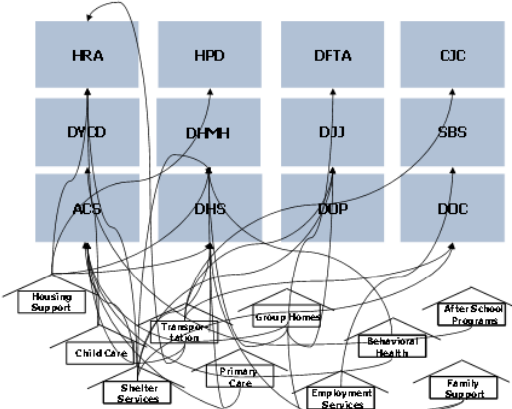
HRA
HPD
DFTA
CJC
DYCD
DHMH
DJJ
SBS
ACS
DHS
DOP
DOC
Housing Support
Child Care
Transportation
Group Homes
After School Programs
Behavioral Health
Primary Care
Shelter Services
Employment Services
Family Support